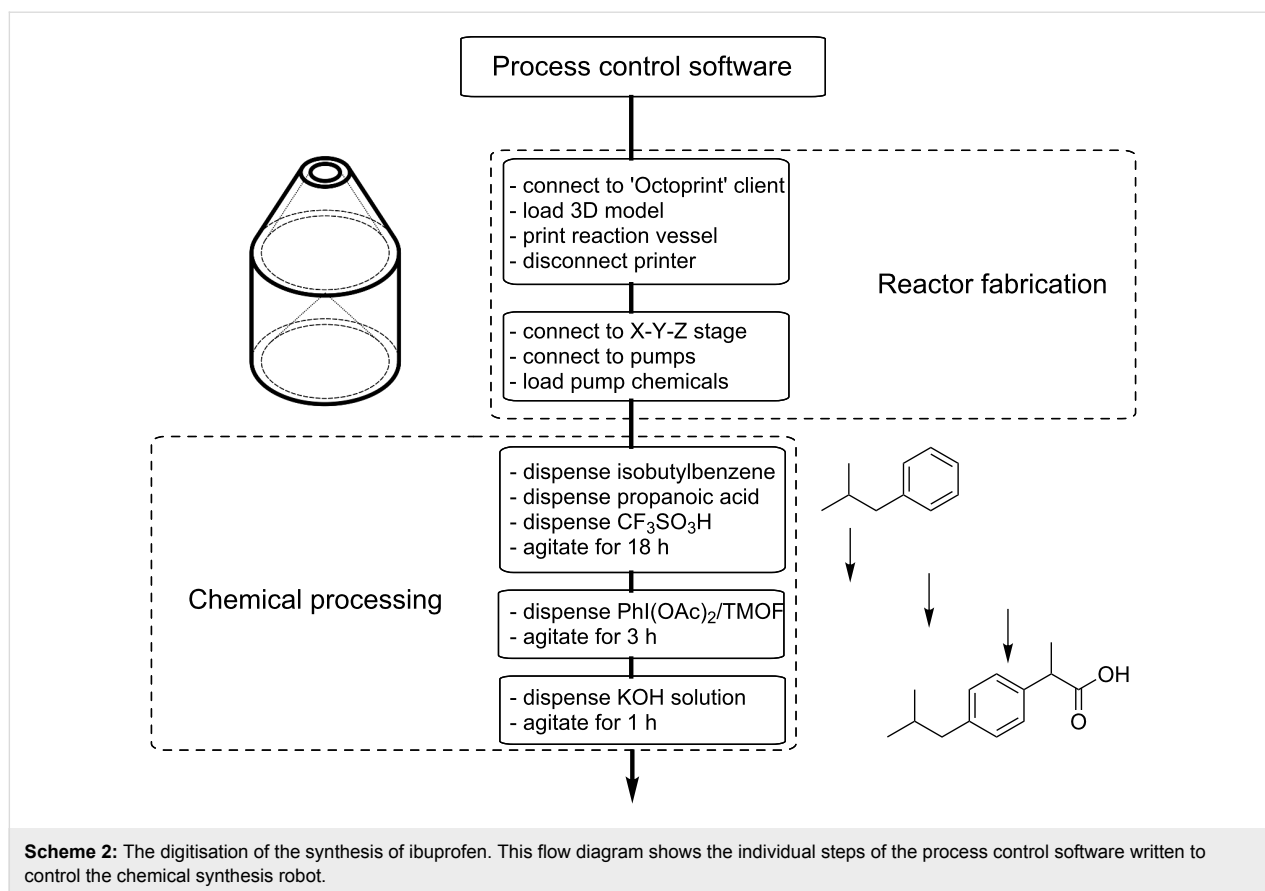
Process control software

- connect to 'Octoprint' client
- load 3D model
- print reaction vessel
- disconnect printer

Reactor fabrication

- connect to X-Y-Z stage
- connect to pumps
- load pump chemicals

- dispense isobutylbenzene
- dispense propanoic acid
- dispense $CF_3SO_3H$
- agitate for 18 h

Chemical processing

- dispense $PhI(OAc)_2$/TMOF
- agitate for 3 h

- dispense KOH solution
- agitate for 1 h

OH

O

**Scheme 2:** The digitisation of the synthesis of ibuprofen. This flow diagram shows the individual steps of the process control software written to control the chemical synthesis robot.